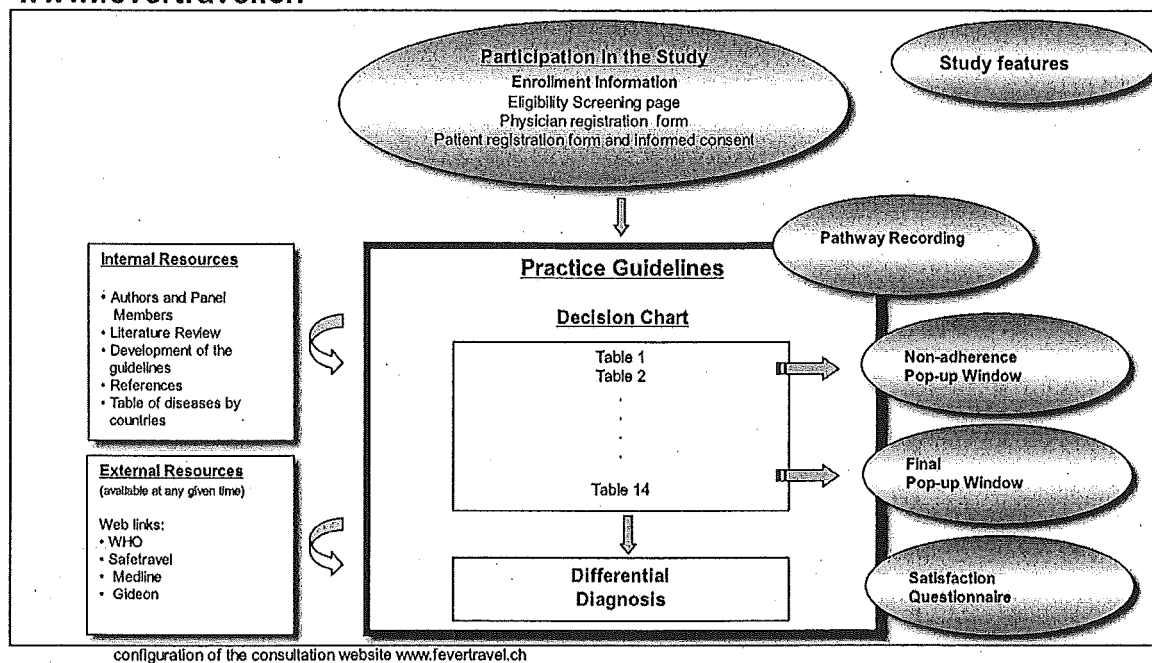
www.fevertravel.ch

Participation in the Study
Enrollment Information
Eligibility Screening page
Physician registration form
Patient registration form and informed consent

Study features

Pathway Recording

Internal Resources
• Authors and Panel Members
• Literature Review
• Development of the guidelines
• References
• Table of diseases by countries

Practice Guidelines

Decision Chart

Table 1
Table 2
.
.
.
.
Table 14

Non-adherence
Pop-up Window

Final
Pop-up Window

External Resources
(available at any given time)

Web links:
• WHO
• Safetravel
• Medline
• Gideon

Differential
Diagnosis

Satisfaction
Questionnaire

configuration of the consultation website www.fevertravel.ch